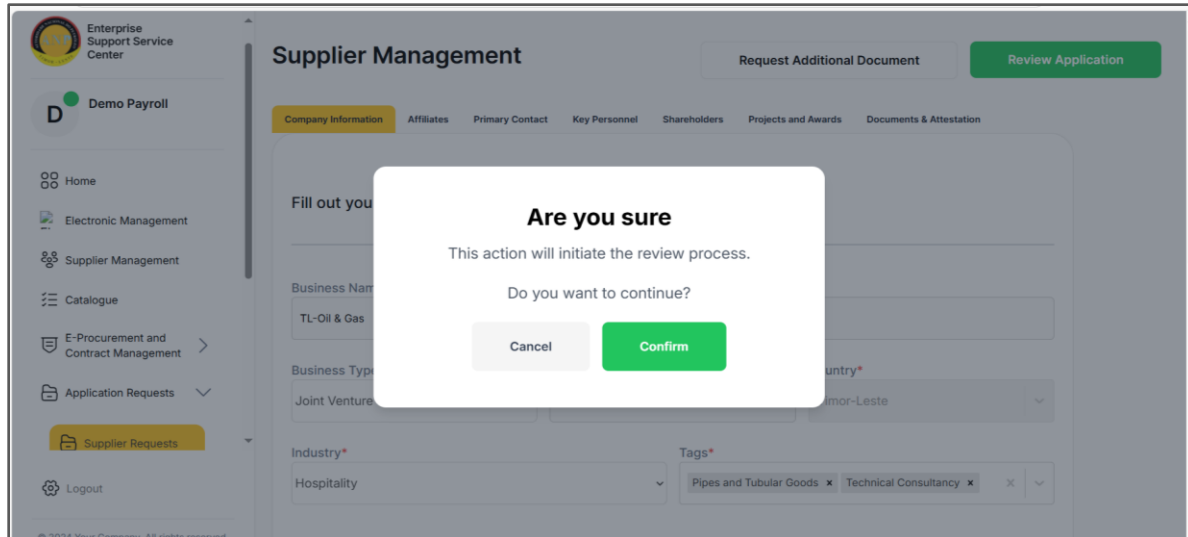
Enterprise Support Service Center

D Demo Payroll

Home

Electronic Management

Supplier Management

Catalogue

E-Procurement and Contract Management

Application Requests

Supplier Requests

Logout

© 2024 Your Company. All rights reserved.

Supplier Management

Request Additional Document

Review Application

Company Information | Affiliates | Primary Contact | Key Personnel | Shareholders | Projects and Awards | Documents & Attestation

Fill out you

Business Nam

TL-Oil & Gas

Business Type

Joint Venture

untry*

imor-Leste

Industry*

Hospitality

Tags*

Pipes and Tubular Goods ×

Technical Consultancy ×

Are you sure

This action will initiate the review process.

Do you want to continue?

Cancel

Confirm